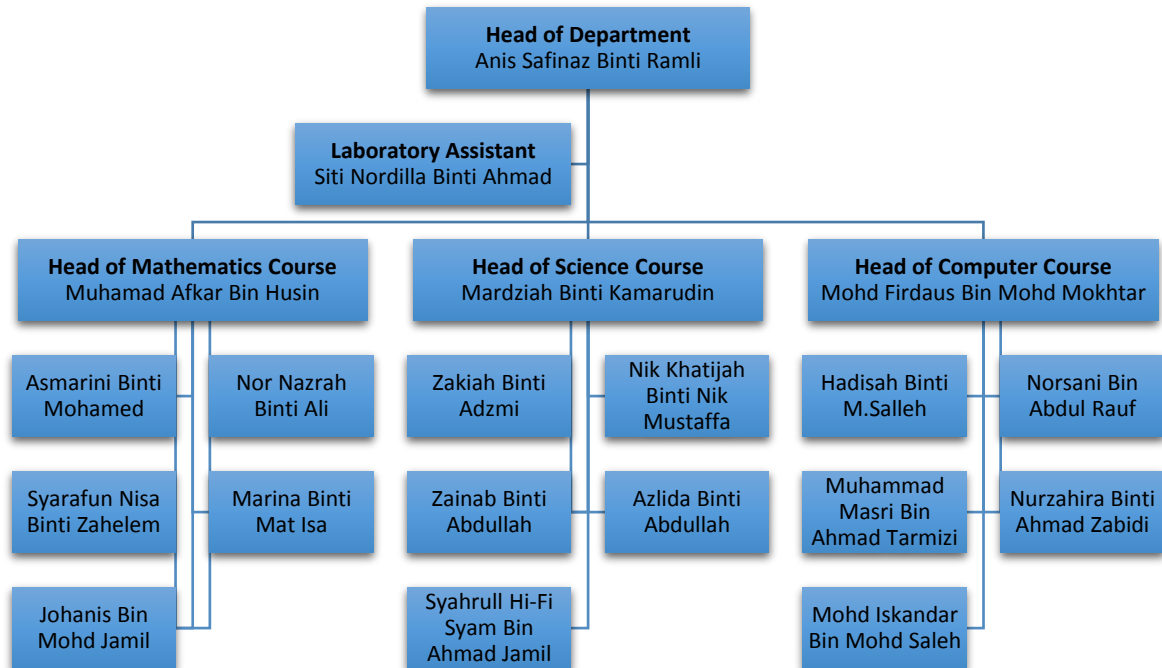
**Head of Department**
Anis Safinaz Binti Ramli

**Laboratory Assistant**
Siti Nordilla Binti Ahmad

**Head of Mathematics Course**
Muhamad Afkar Bin Husin

**Head of Science Course**
Mardziah Binti Kamarudin

**Head of Computer Course**
Mohd Firdaus Bin Mohd Mokhtar

Asmarini Binti Mohamed

Nor Nazrah Binti Ali

Syarafun Nisa Binti Zahelem

Marina Binti Mat Isa

Johanis Bin Mohd Jamil

Zakiah Binti Adzmi

Nik Khatijah Binti Nik Mustaffa

Zainab Binti Abdullah

Azlida Binti Abdullah

Syahrull Hi-Fi Syam Bin Ahmad Jamil

Hadisah Binti M.Salleh

Norsani Bin Abdul Rauf

Muhammad Masri Bin Ahmad Tarmizi

Nurzahira Binti Ahmad Zabidi

Mohd Iskandar Bin Mohd Saleh